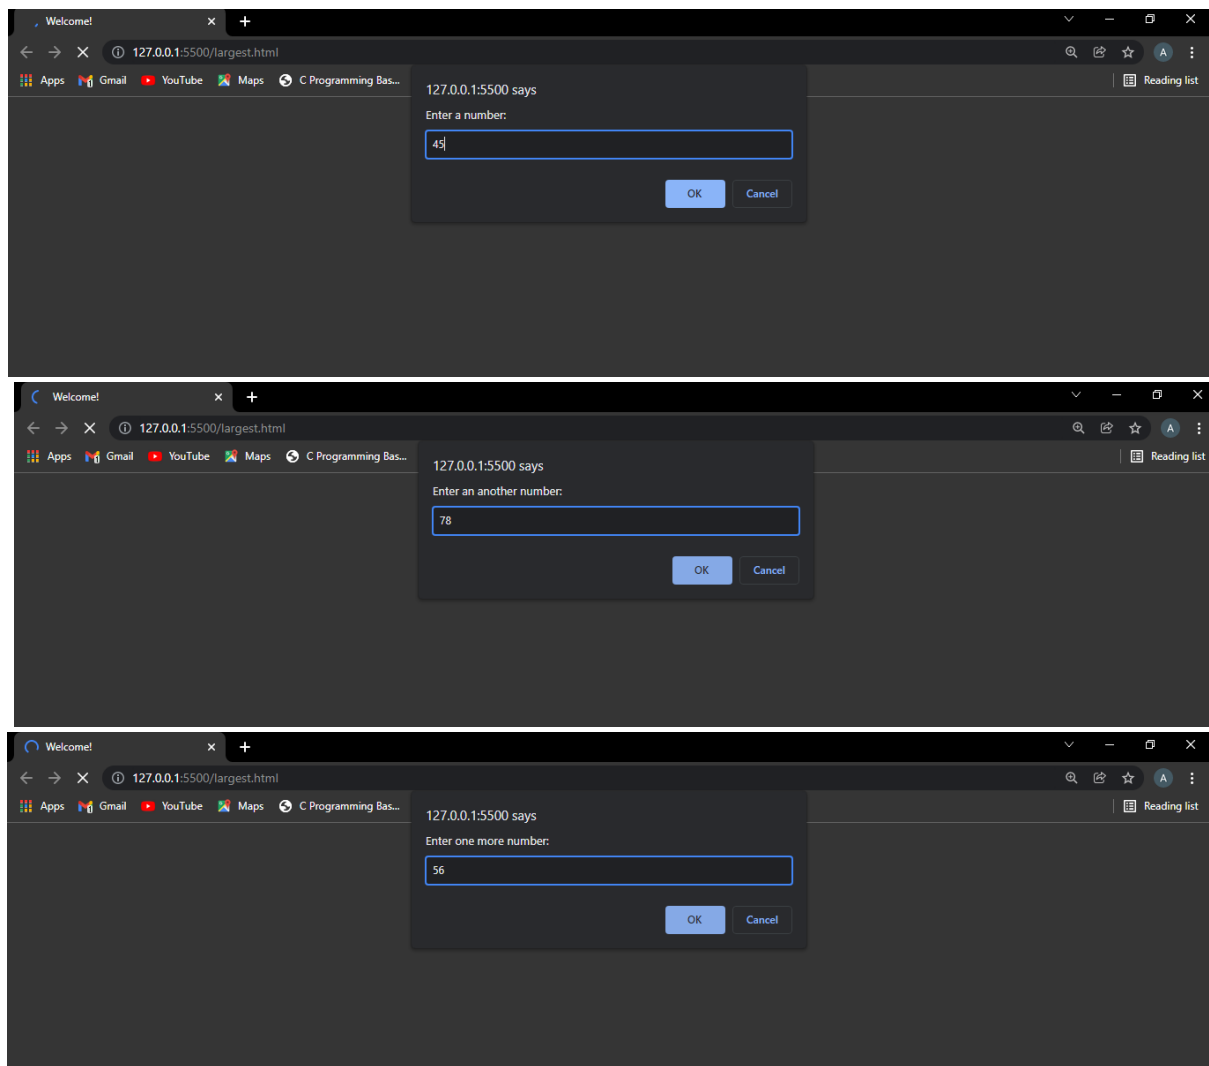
Welcome!
127.0.0.1:5500/largest.html
Apps Gmail YouTube Maps C Programming Bas...
Reading list
A

127.0.0.1:5500 says
Enter a number:
45
OK Cancel

Welcome!
127.0.0.1:5500/largest.html
Apps Gmail YouTube Maps C Programming Bas...
Reading list
A

127.0.0.1:5500 says
Enter an another number:
78
OK Cancel

Welcome!
127.0.0.1:5500/largest.html
Apps Gmail YouTube Maps C Programming Bas...
Reading list
A

127.0.0.1:5500 says
Enter one more number:
56
OK Cancel